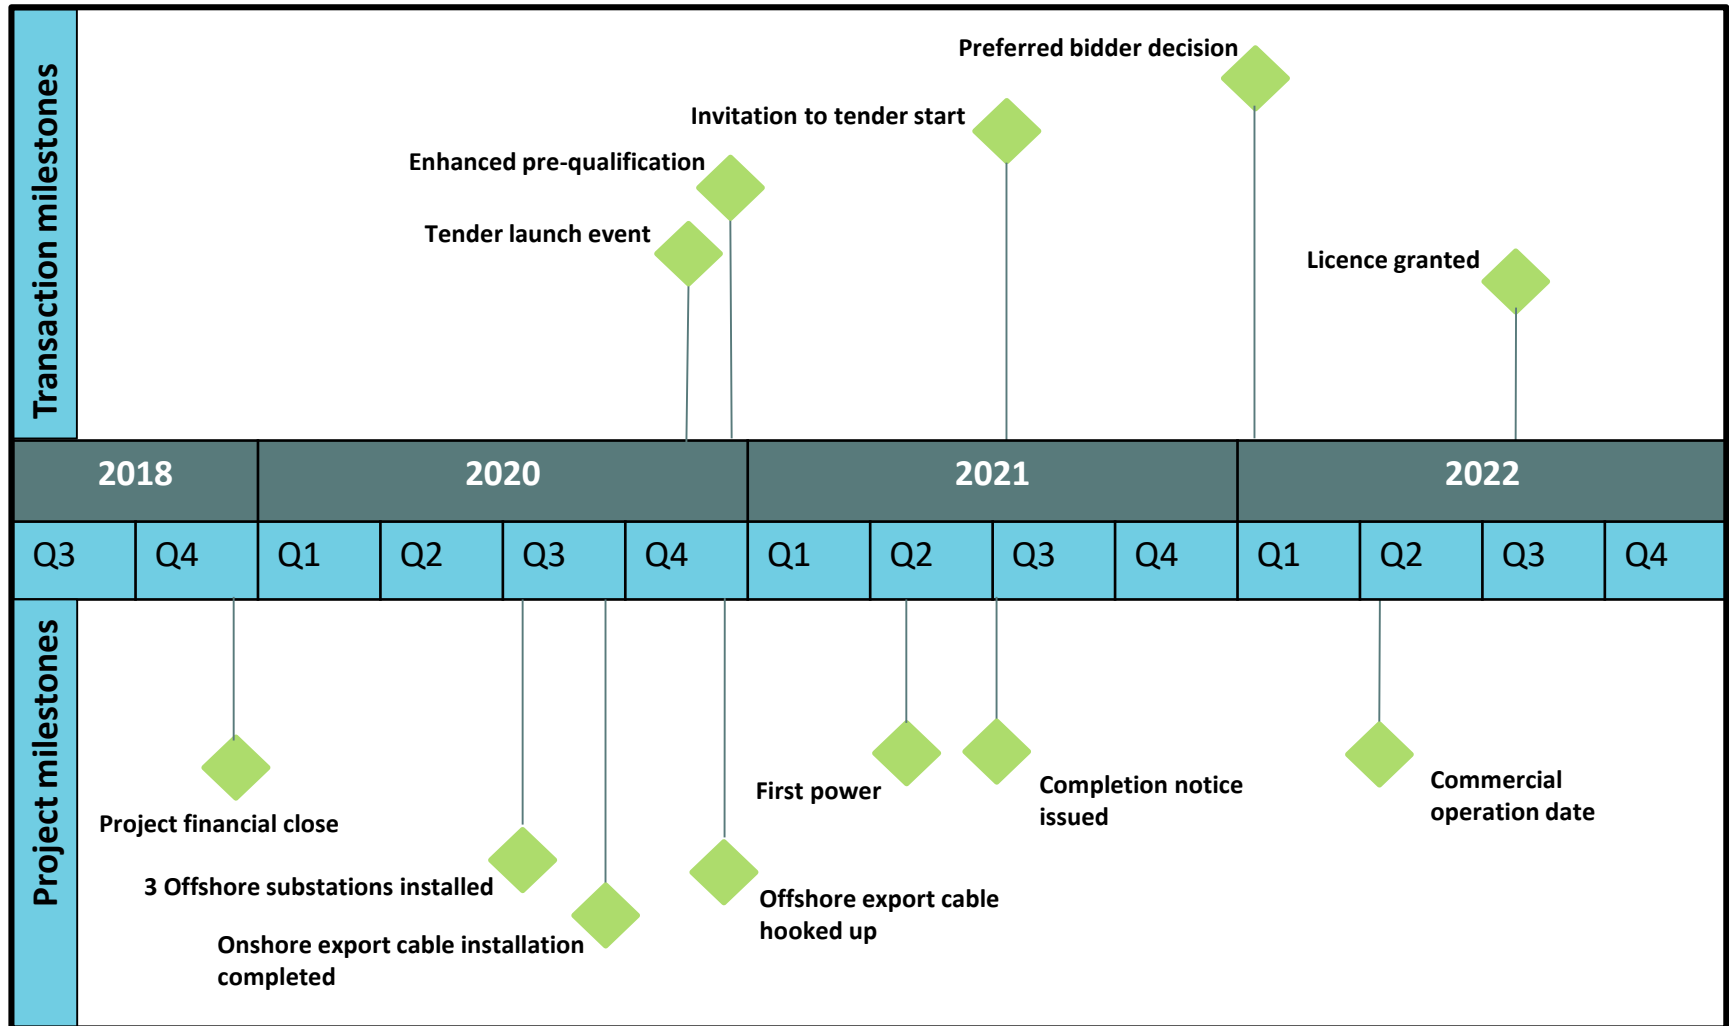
Transaction milestones

Preferred bidder decision

Invitation to tender start

Enhanced pre-qualification

Tender launch event

Licence granted

| 2018 | | 2020 | | | | 2021 | | | | 2022 | | | |
|---|---|---|---|---|---|---|---|---|---|---|---|---|---|
| Q3 | Q4 | Q1 | Q2 | Q3 | Q4 | Q1 | Q2 | Q3 | Q4 | Q1 | Q2 | Q3 | Q4 |

Project milestones

Project financial close

3 Offshore substations installed

Onshore export cable installation completed

Offshore export cable hooked up

First power

Completion notice issued

Commercial operation date